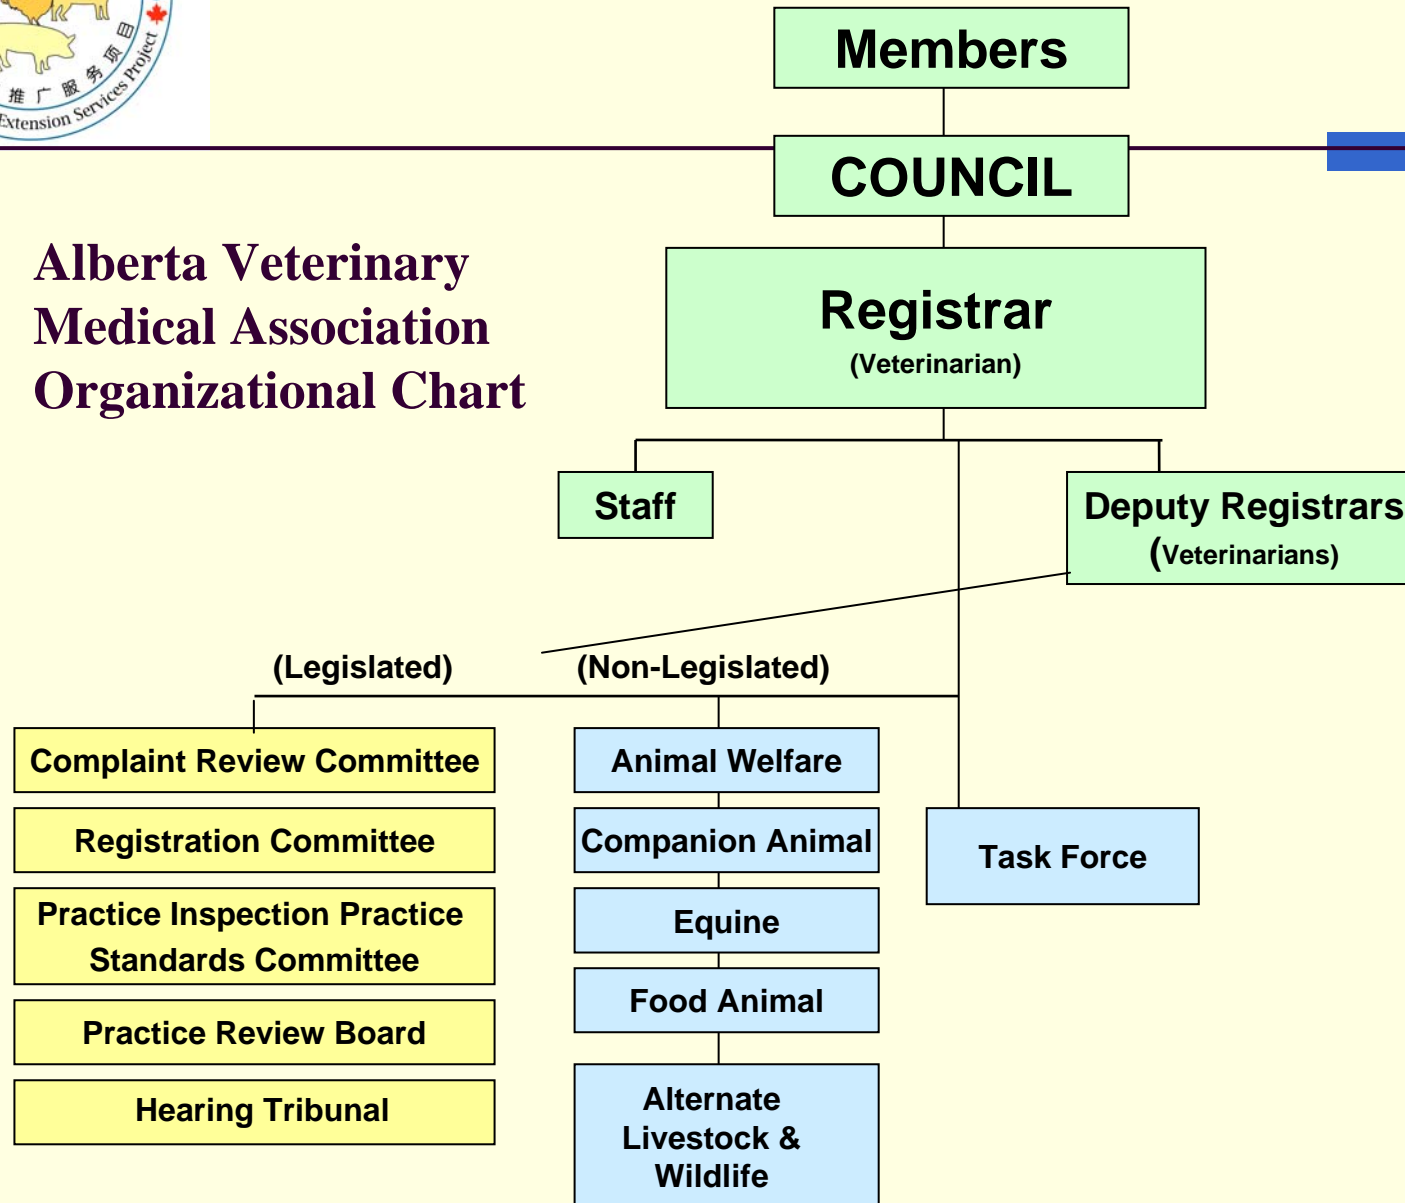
推 广 服 务 项 目
Extension Services Project

Members

COUNCIL

Alberta Veterinary Medical Association Organizational Chart

Registrar
(Veterinarian)

Staff

Deputy Registrars
(Veterinarians)

(Legislated)

(Non-Legislated)

Complaint Review Committee

Registration Committee

Practice Inspection Practice Standards Committee

Practice Review Board

Hearing Tribunal

Animal Welfare

Companion Animal

Equine

Food Animal

Alternate Livestock & Wildlife

Task Force